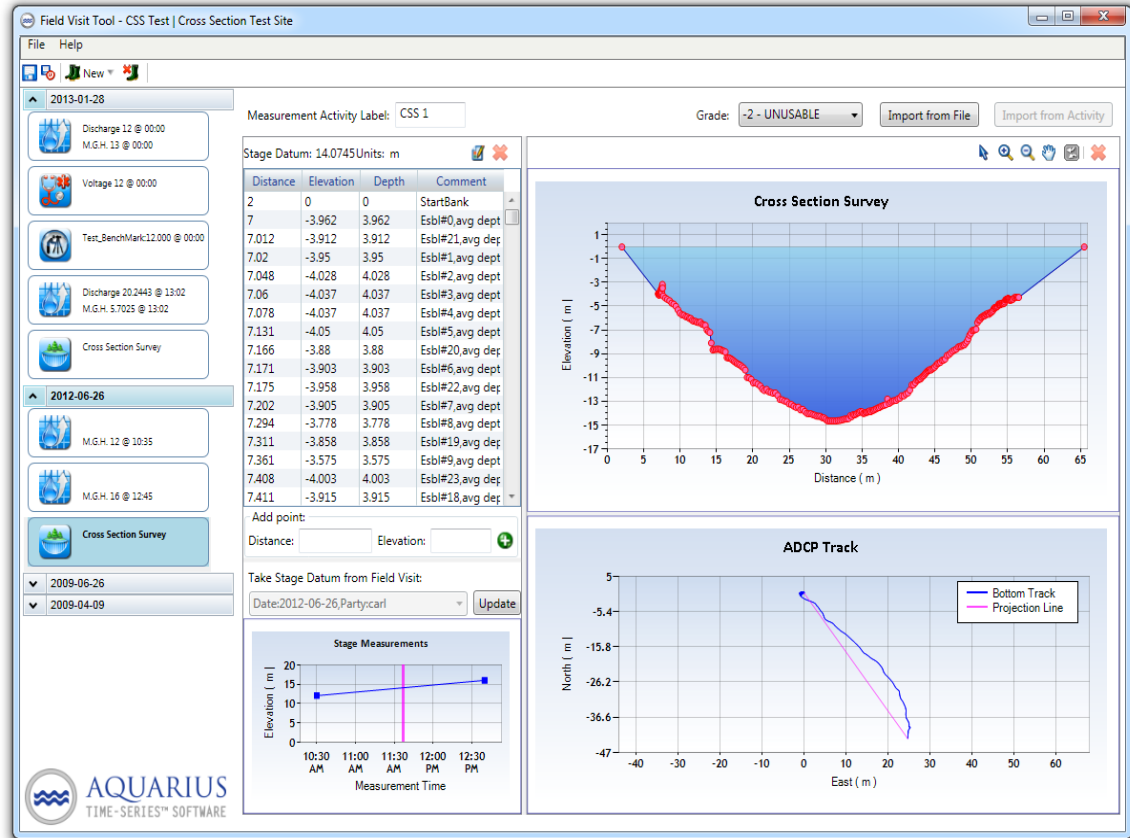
Field Visit Tool - CSS Test | Cross Section Test Site

File Help

New

2013-01-28

Discharge 12 @ 00:00
M.G.H. 13 @ 00:00

Voltage 12 @ 00:00

Test_BenchMark:12.000 @ 00:00

Discharge 20.2443 @ 13:02
M.G.H. 5.7025 @ 13:02

Cross Section Survey

2012-06-26

M.G.H. 12 @ 10:35

M.G.H. 16 @ 12:45

Cross Section Survey

2009-06-26

2009-04-09

Measurement Activity Label: CSS 1

Grade: -2 - UNUSABLE

Import from File

Import from Activity

Stage Datum: 14.0745 Units: m

| Distance | Elevation | Depth | Comment |
|---|---|---|---|
| 2 | 0 | 0 | StartBank |
| 7 | -3.962 | 3.962 | Esbl#0,avg dept |
| 7.012 | -3.912 | 3.912 | Esbl#21,avg dept |
| 7.02 | -3.95 | 3.95 | Esbl#1,avg dept |
| 7.048 | -4.028 | 4.028 | Esbl#2,avg dept |
| 7.06 | -4.037 | 4.037 | Esbl#3,avg dept |
| 7.078 | -4.037 | 4.037 | Esbl#4,avg dept |
| 7.131 | -4.05 | 4.05 | Esbl#5,avg dept |
| 7.166 | -3.88 | 3.88 | Esbl#20,avg dep |
| 7.171 | -3.903 | 3.903 | Esbl#6,avg dept |
| 7.175 | -3.958 | 3.958 | Esbl#22,avg dep |
| 7.202 | -3.905 | 3.905 | Esbl#7,avg dept |
| 7.294 | -3.778 | 3.778 | Esbl#8,avg dept |
| 7.311 | -3.858 | 3.858 | Esbl#19,avg dep |
| 7.361 | -3.575 | 3.575 | Esbl#9,avg dept |
| 7.408 | -4.003 | 4.003 | Esbl#23,avg dep |
| 7.411 | -3.915 | 3.915 | Esbl#18,avg dep |

Add point:
Distance:
Elevation:

Take Stage Datum from Field Visit:
Date:2012-06-26,Party:carl
Update

Stage Measurements
Elevation ( m )
20
15
10
5
0
10:30 AM
11:00 AM
11:30 AM
12:00 PM
12:30 PM
Measurement Time

Cross Section Survey
Elevation ( m )
1
-1
-3
-5
-7
-9
-11
-13
-15
-17
0 5 10 15 20 25 30 35 40 45 50 55 60 65
Distance ( m )

ADCP Track
Bottom Track
Projection Line
North ( m )
5
-5.4
-15.8
-26.2
-36.6
-47
-40 -30 -20 -10 0 10 20 30 40 50 60
East ( m )

AQUARIUS
TIME-SERIES™ SOFTWARE